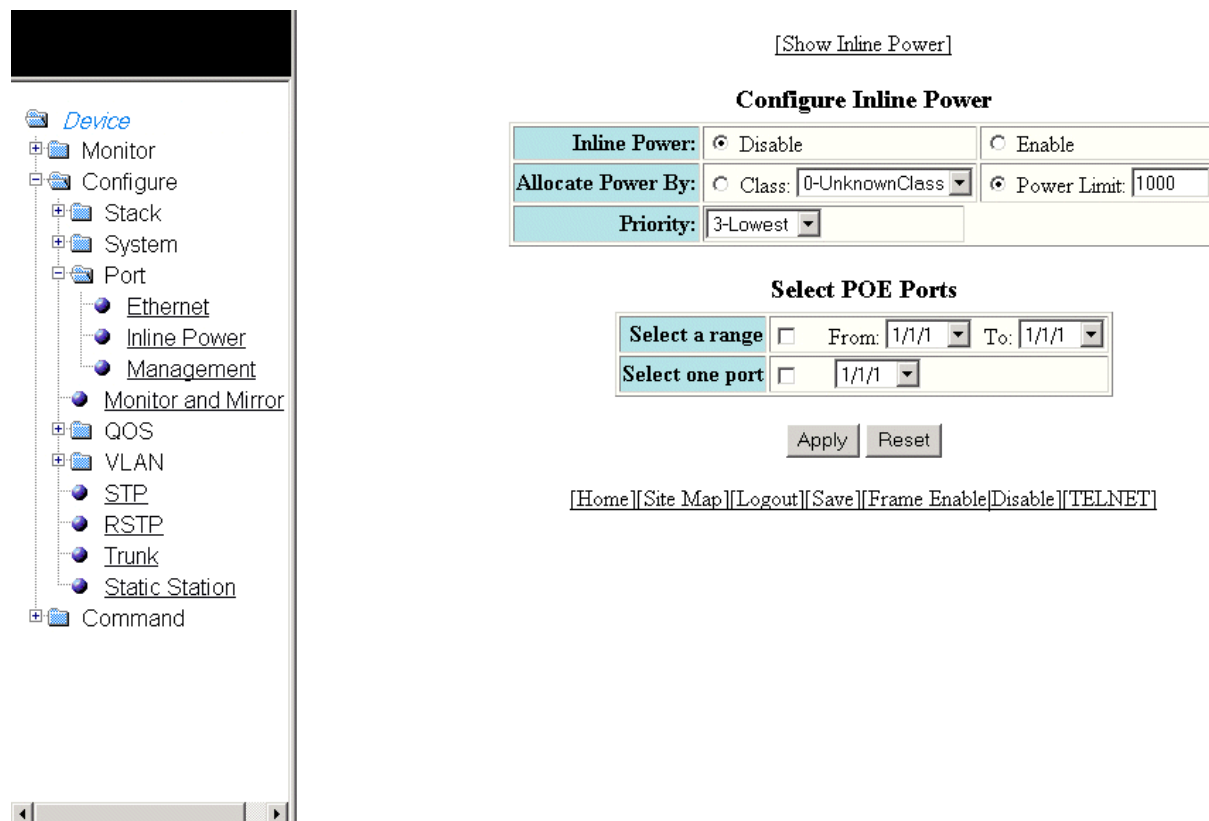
Device
Monitor
Configure
Stack
System
Port
Ethernet
Inline Power
Management
Monitor and Mirror
QOS
VLAN
STP
RSTP
Trunk
Static Station
Command

[Show Inline Power]

Configure Inline Power

| Inline Power: | Disable | Enable |
|---|---|---|
| Allocate Power By: | Class: 0-UnknownClass | Power Limit: 1000 |
| Priority: | 3-Lowest | |

Select POE Ports

| Select a range | From: 1/1/1 To: 1/1/1 |
|---|---|
| Select one port | 1/1/1 |

Apply Reset

[Home][Site Map][Logout][Save][Frame Enable|Disable][TELNET]